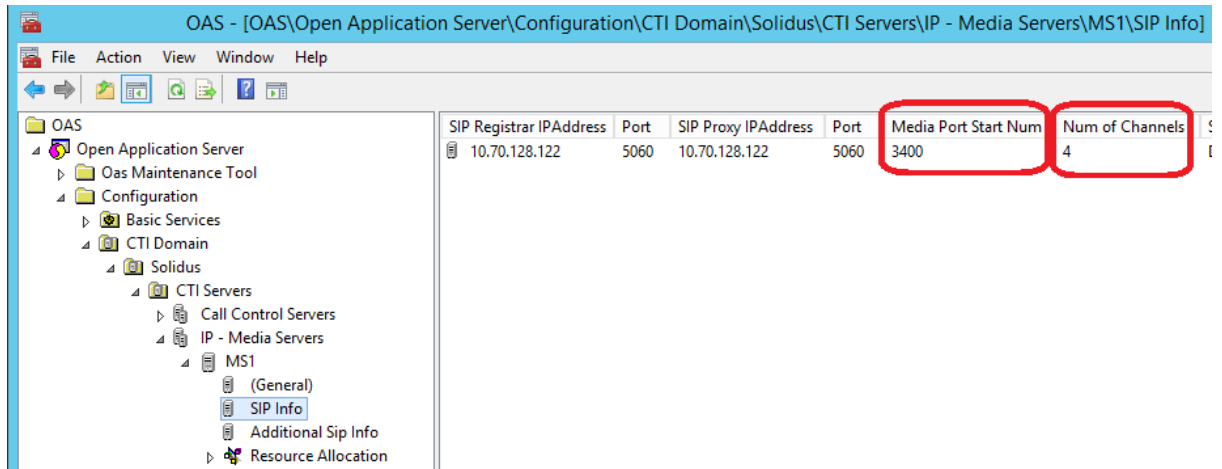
OAS - [OAS\Open Application Server\Configuration\CTI Domain\Solidus\CTI Servers\IP - Media Servers\MS1\SIP Info]

File Action View Window Help

OAS
Open Application Server
Oas Maintenance Tool
Configuration
Basic Services
CTI Domain
Solidus
CTI Servers
Call Control Servers
IP - Media Servers
MS1
(General)
SIP Info
Additional Sip Info
Resource Allocation

| SIP Registrar IPAddress | Port | SIP Proxy IPAddress | Port | Media Port Start Num | Num of Channels | S |
|---|---|---|---|---|---|---|
| 10.70.128.122 | 5060 | 10.70.128.122 | 5060 | 3400 | 4 | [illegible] |